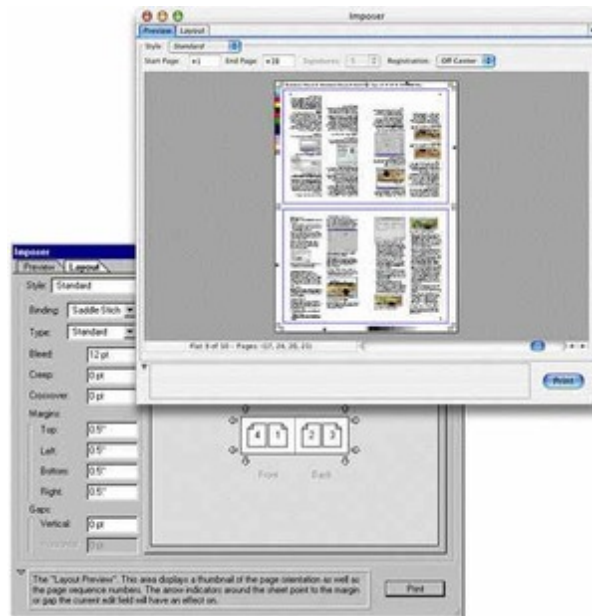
Imposer

Preview | Layout

Style: Standard

Start Page: ≡1 End Page: ≡16 Signatures: 1 Registration: Off Center

Flat 8 of 10 - Pages: (27, 24, 26, 25)

Print

Imposer

Preview | Layout

Style: Standard

Binding: Saddle Stitch

Type: Standard

Bleed: 12 pt

Creep: 0 pt

Crossover: 0 pt

Margins

Top: 0.5"

Left: 0.5"

Bottom: 0.5"

Right: 0.5"

Gaps

Vertical: 0 pt

Horizontal: 0 pt

4 1 2 3

Front Back

The "Layout Preview". This area displays a thumbnail of the page orientation as well as the page sequence numbers. The arrow indicators around the sheet point to the margin or gap the current edit field will have an effect on.

Print